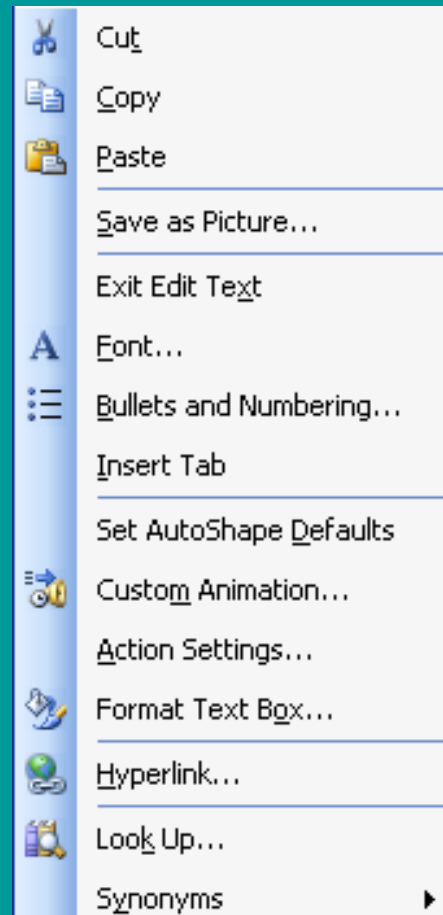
Cut
Copy
Paste
Save as Picture...
Exit Edit Text
Font...
Bullets and Numbering...
Insert Tab
Set AutoShape Defaults
Custom Animation...
Action Settings...
Format Text Box...
Hyperlink...
Look Up...
Synonyms